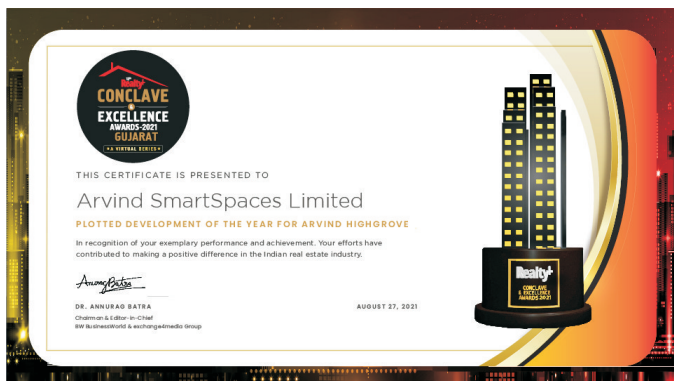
Realty+
CONCLAVE & EXCELLENCE AWARDS-2021 GUJARAT
A VIRTUAL SERIES

THIS CERTIFICATE IS PRESENTED TO

Arvind SmartSpaces Limited

PLOTTED DEVELOPMENT OF THE YEAR FOR ARVIND HIGHGROVE

In recognition of your exemplary performance and achievement. Your efforts have contributed to making a positive difference in the Indian real estate industry.

Annurag Batra

DR. ANNURAG BATRA
Chairman & Editor-in-Chief
BW BusinessWorld & exchange4media Group

AUGUST 27, 2021

Realty+
CONCLAVE & EXCELLENCE AWARDS 2021